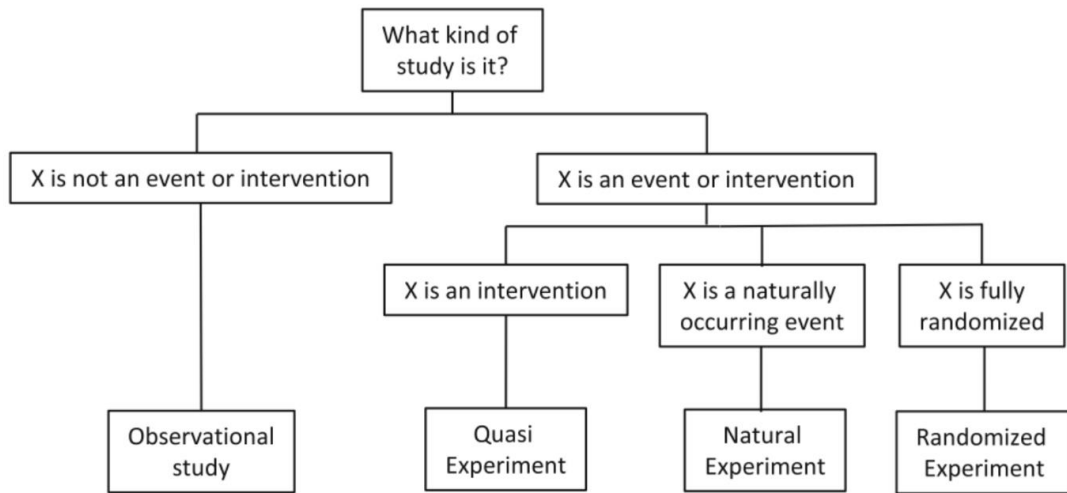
What kind of study is it?

X is not an event or intervention

X is an event or intervention

X is an intervention

X is a naturally occurring event

X is fully randomized

Observational study

Quasi Experiment

Natural Experiment

Randomized Experiment